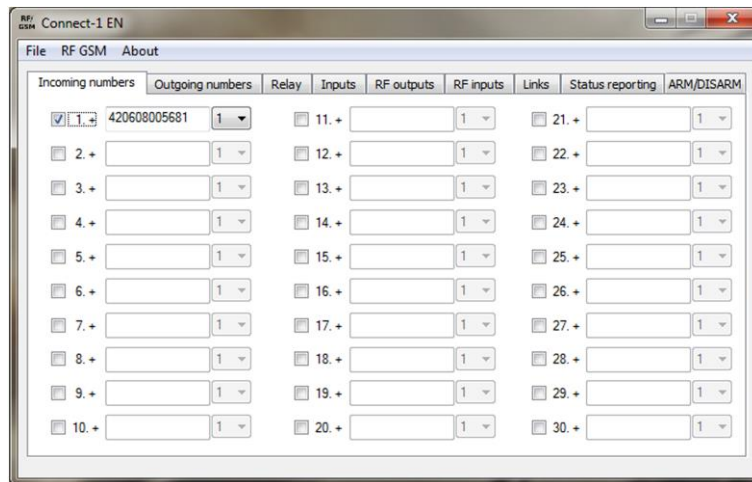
RF/GSM Connect-1 EN

File RF GSM About

Incoming numbers | Outgoing numbers | Relay | Inputs | RF outputs | RF inputs | Links | Status reporting | ARM/DISARM

1. + 420608005681 1
2. + 1
3. + 1
4. + 1
5. + 1
6. + 1
7. + 1
8. + 1
9. + 1
10. + 1

11. + 1
12. + 1
13. + 1
14. + 1
15. + 1
16. + 1
17. + 1
18. + 1
19. + 1
20. + 1

21. + 1
22. + 1
23. + 1
24. + 1
25. + 1
26. + 1
27. + 1
28. + 1
29. + 1
30. + 1